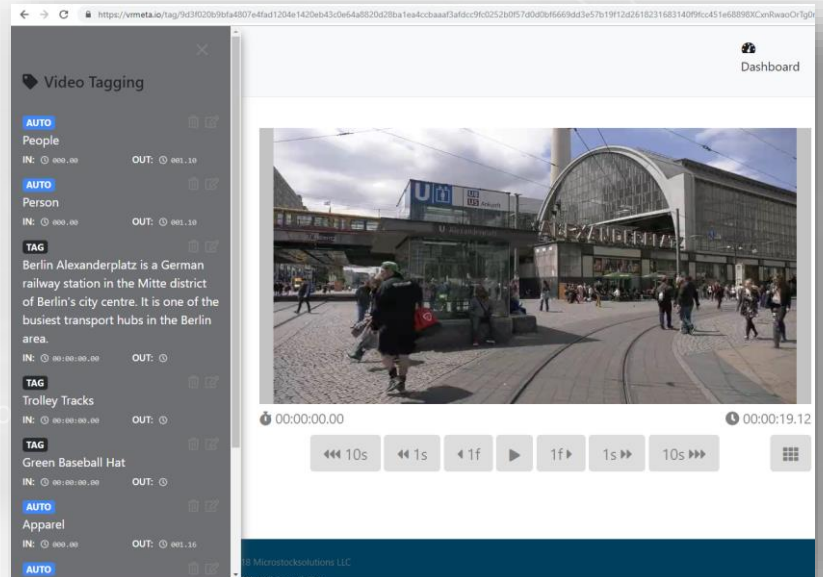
https://vrmeta.io/tag/9d3f020b9bfa4807e4fad1204e1420eb43c0e64a8820d28ba1ea4ccbaaaf3afdcc9fc0252b0f57d0d0bf6669dd3e57b19f12d2618231683140f9fcc451e68898XCxnRwaoOrTg0

Video Tagging

AUTO
People
IN: 000.00 OUT: 001.10

AUTO
Person
IN: 000.00 OUT: 001.10

TAG
Berlin Alexanderplatz is a German railway station in the Mitte district of Berlin's city centre. It is one of the busiest transport hubs in the Berlin area.
IN: 00:00:00.00 OUT:

TAG
Trolley Tracks
IN: 00:00:00.00 OUT:

TAG
Green Baseball Hat
IN: 00:00:00.00 OUT:

AUTO
Apparel
IN: 000.00 OUT: 001.16

AUTO

Dashboard

U U ALEXANDERPLATZ

00:00:00.00
00:00:19.12

10s 1s 1f 1f 1s 10s

18 Microstocksolutions LLC